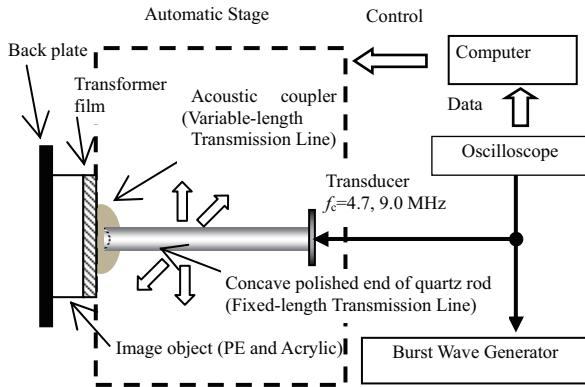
Automatic Stage

Control

Back plate

Computer

Transformer film

Acoustic coupler (Variable-length Transmission Line)

Data

Oscilloscope

Transducer
$f_c$=4.7, 9.0 MHz

Concave polished end of quartz rod (Fixed-length Transmission Line)

Image object (PE and Acrylic)

Burst Wave Generator